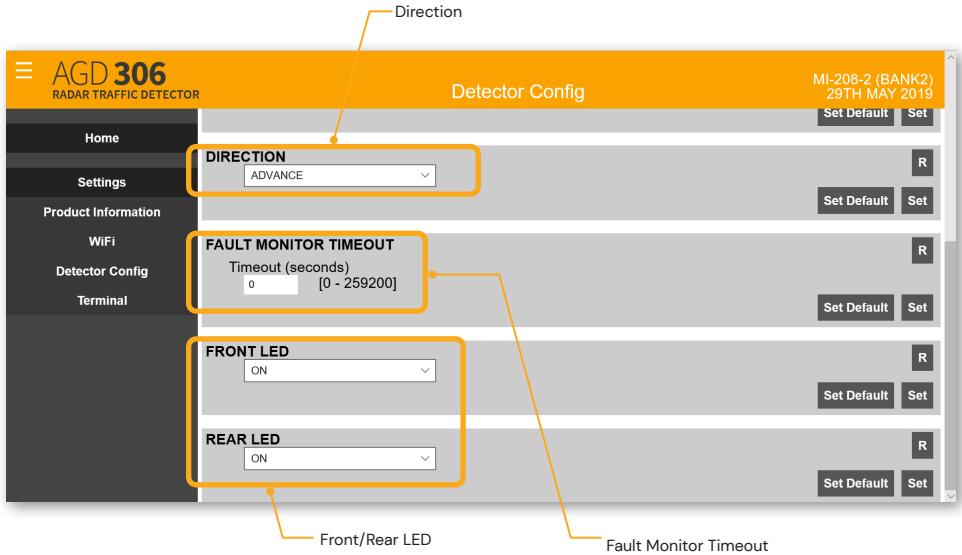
Direction

AGD 306
RADAR TRAFFIC DETECTOR

Detector Config

MI-208-2 (BANK2)
29TH MAY 2019

Home
Settings
Product Information
WiFi
Detector Config
Terminal

Set Default Set

DIRECTION
ADVANCE
R
Set Default Set

FAULT MONITOR TIMEOUT
Timeout (seconds)
0 [0 - 259200]
R
Set Default Set

FRONT LED
ON
R
Set Default Set

REAR LED
ON
R
Set Default Set

Front/Rear LED

Fault Monitor Timeout